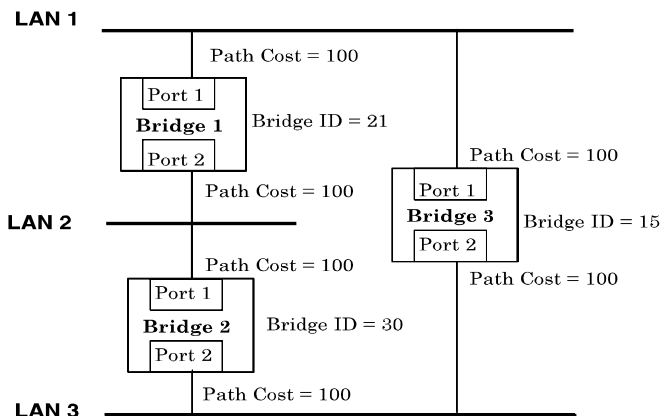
LAN 1

Path Cost = 100

Port 1
Bridge 1
Port 2

Bridge ID = 21

Path Cost = 100

Path Cost = 100

Port 1
Bridge 3
Port 2

Bridge ID = 15

LAN 2

Path Cost = 100

Path Cost = 100

Port 1
Bridge 2
Port 2

Bridge ID = 30

Path Cost = 100

LAN 3